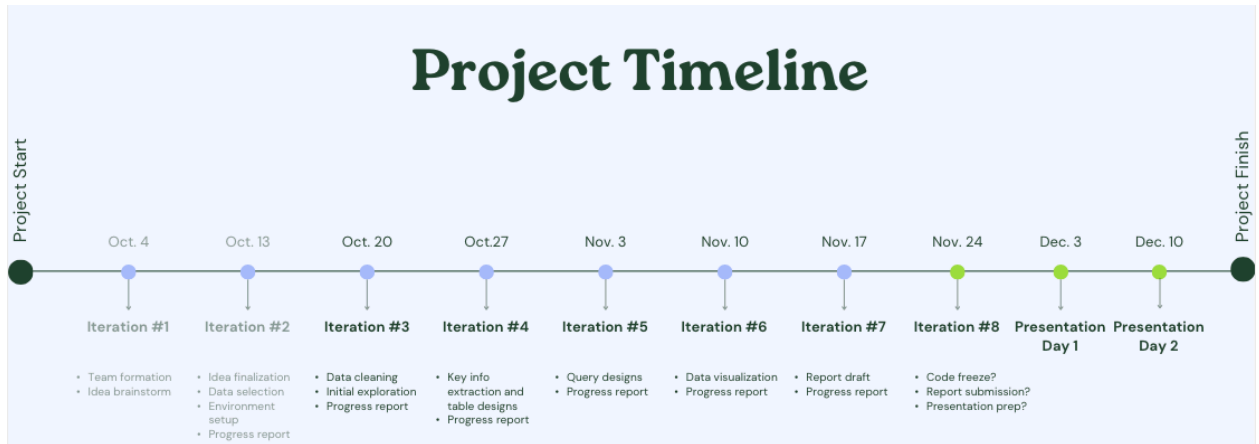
Project Timeline

Project Start

Oct. 4
Iteration #1
• Team formation
• Idea brainstorm

Oct. 13
Iteration #2
• Idea finalization
• Data selection
• Environment setup
• Progress report

Oct. 20
Iteration #3
• Data cleaning
• Initial exploration
• Progress report

Oct.27
Iteration #4
• Key info extraction and table designs
• Progress report

Nov. 3
Iteration #5
• Query designs
• Progress report

Nov. 10
Iteration #6
• Data visualization
• Progress report

Nov. 17
Iteration #7
• Report draft
• Progress report

Nov. 24
Iteration #8
• Code freeze?
• Report submission?
• Presentation prep?

Dec. 3
Presentation Day 1

Dec. 10
Presentation Day 2

Project Finish